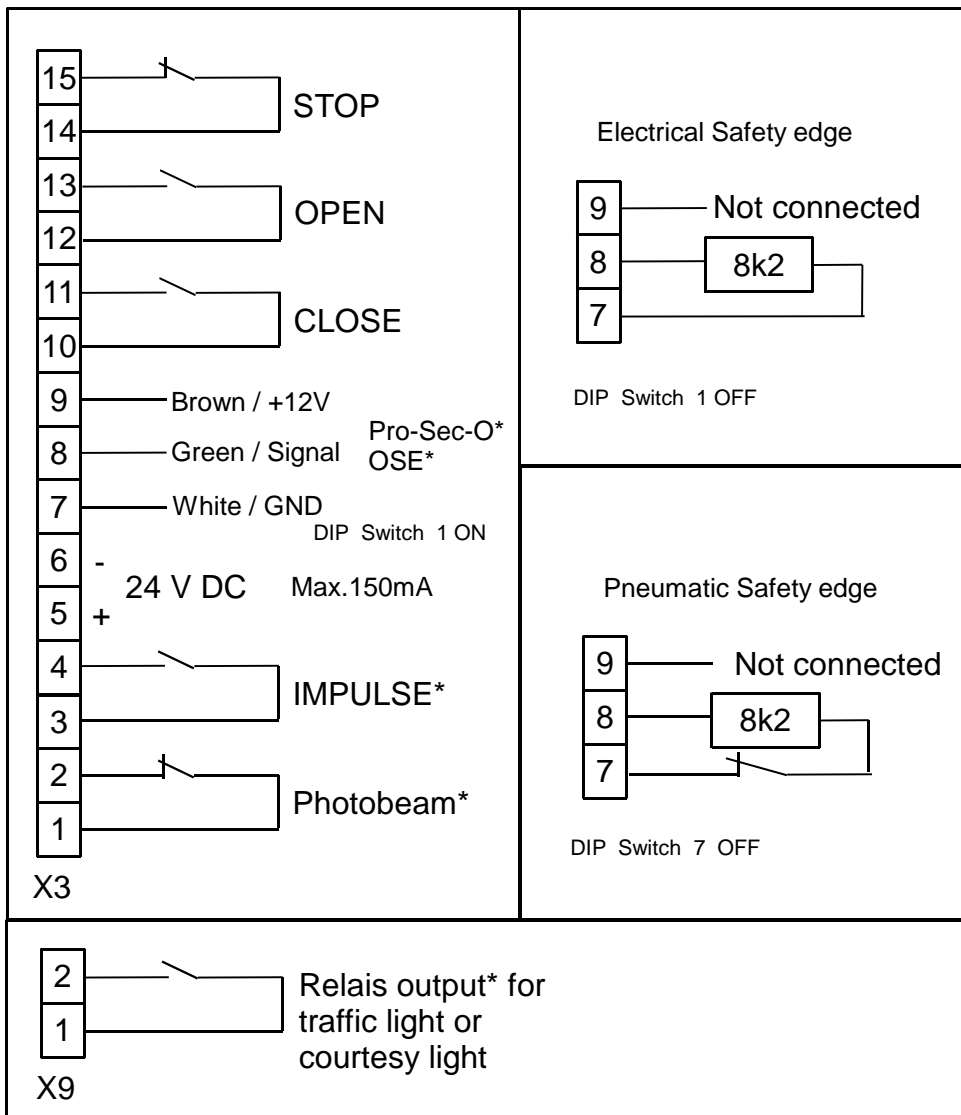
15
14
STOP
13
12
OPEN
11
10
CLOSE
9
Brown / +12V
8
Green / Signal
Pro-Sec-O*
OSE*
7
White / GND
DIP Switch 1 ON
6
-
24 V DC
Max.150mA
5
+
4
3
IMPULSE*
2
1
Photobeam*
X3

Electrical Safety edge
9
Not connected
8
8k2
7
DIP Switch 1 OFF

Pneumatic Safety edge
9
Not connected
8
8k2
7
DIP Switch 7 OFF

2
1
Relais output* for traffic light or courtesy light
X9